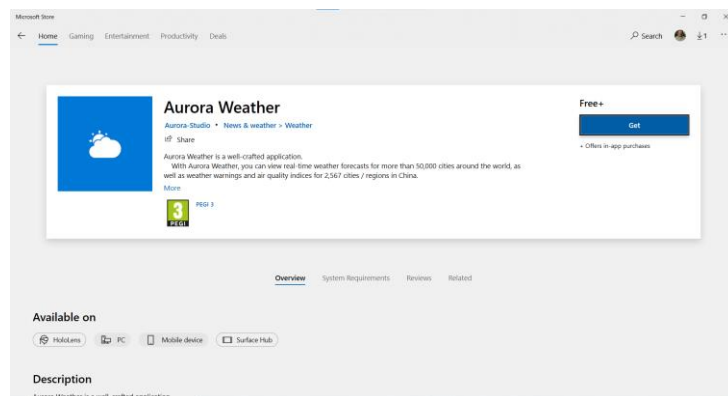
Microsoft Store

Home Gaming Entertainment Productivity Deals

Search ↓1 ···

Aurora Weather

Aurora-Studio • News & weather > Weather

Share

Aurora Weather is a well-crafted application.

With Aurora Weather, you can view real-time weather forecasts for more than 50,000 cities around the world, as well as weather warnings and air quality indices for 2,567 cities / regions in China.

More

3 PEGI

PEGI 3

Free+

Get

+ Offers in-app purchases

Overview System Requirements Reviews Related

Available on

HoloLens PC Mobile device Surface Hub

Description

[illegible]